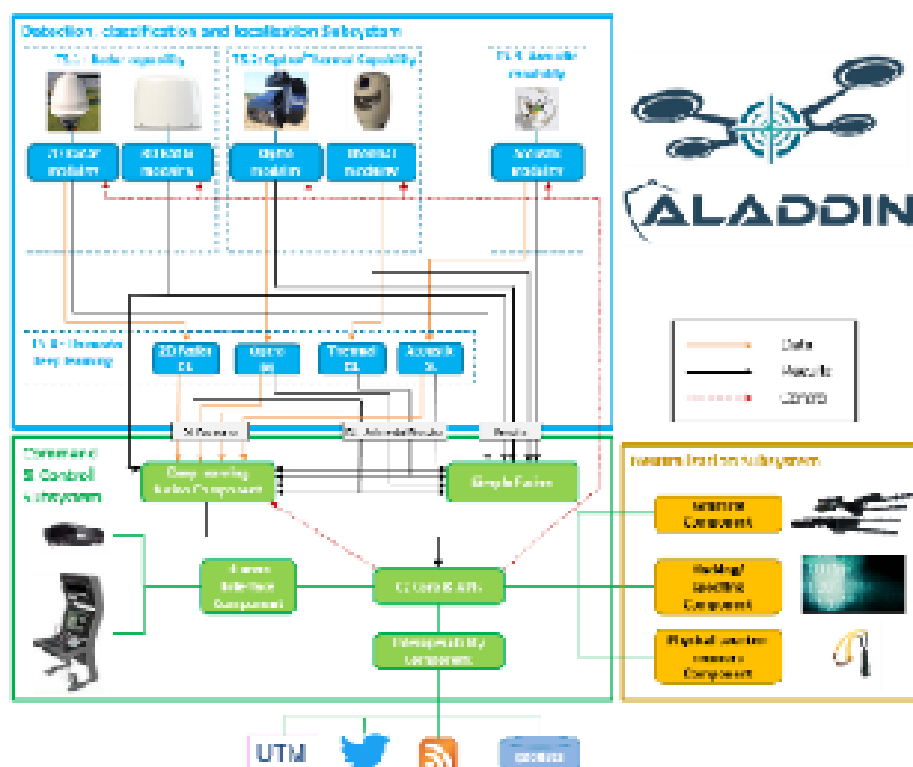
Detection, classification and localisation Subsystem

T5.1 - Radar capability

T5.2 Optical/Thermal Capability

T5.4 Acoustic capability

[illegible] Radar module

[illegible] Radar module

Optic module

Thermal module

Acoustic module

ALADDIN

T5.5 - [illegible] Deep learning

2D Radar DL

Optic DL

Thermal DL

Acoustic DL

Data

Results

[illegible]

DL Features

DL Detection Results

Results

Command & Control subsystem

Deep learning Fusion Component

Simple Fusion

Neutralisation subsystem

Jamming Component

Hacking/ Spoofing Component

Human Interface Component

C2 Core & APIs

Physical counter measure Component

Interoperability Component

UTM